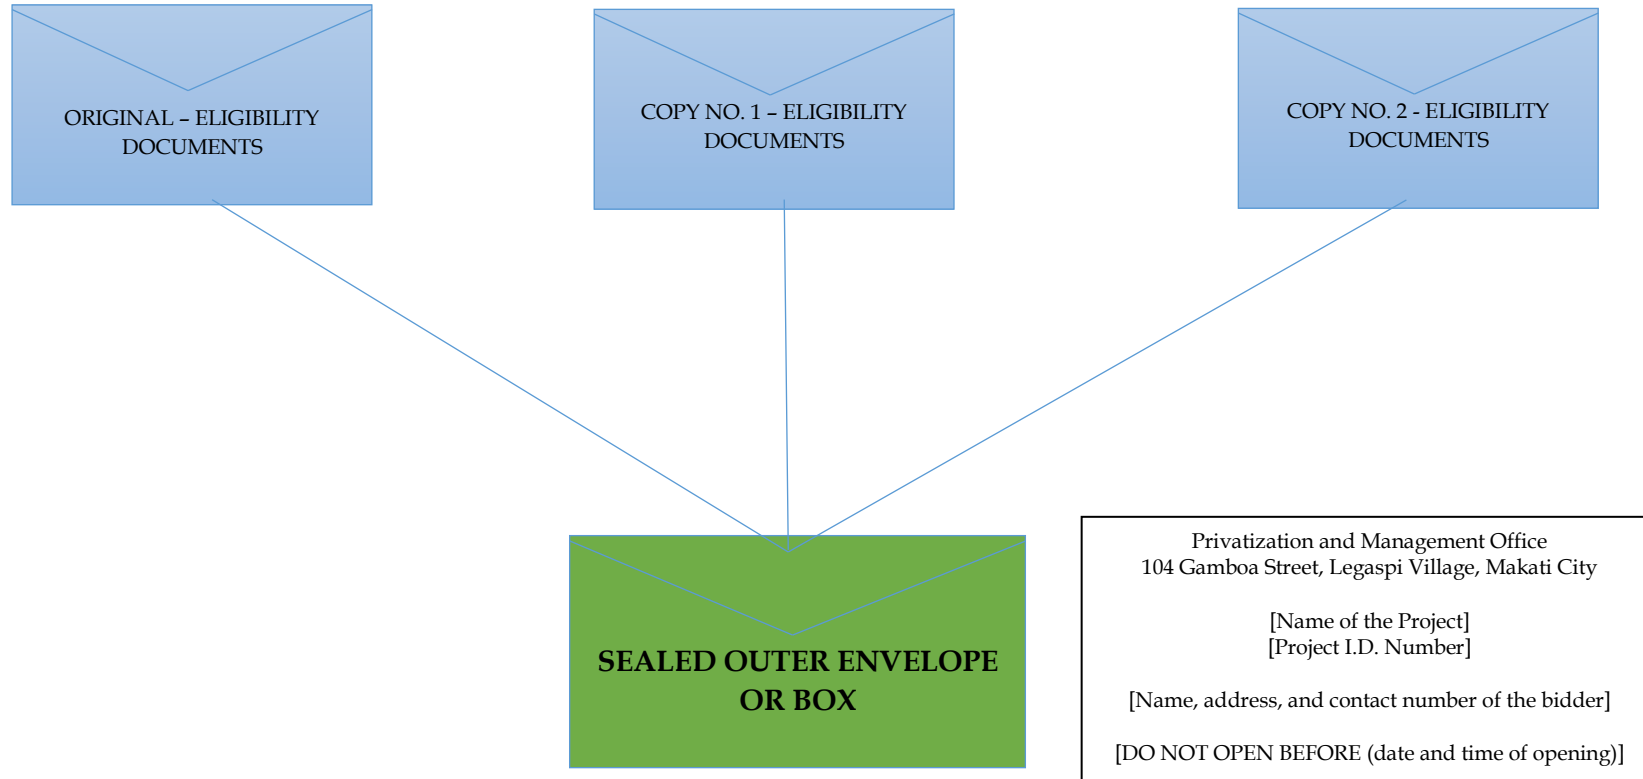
ORIGINAL – ELIGIBILITY DOCUMENTS

COPY NO. 1 – ELIGIBILITY DOCUMENTS

COPY NO. 2 - ELIGIBILITY DOCUMENTS

SEALED OUTER ENVELOPE OR BOX

Privatization and Management Office
104 Gamboa Street, Legaspi Village, Makati City

[Name of the Project]
[Project I.D. Number]

[Name, address, and contact number of the bidder]

[DO NOT OPEN BEFORE (date and time of opening)]